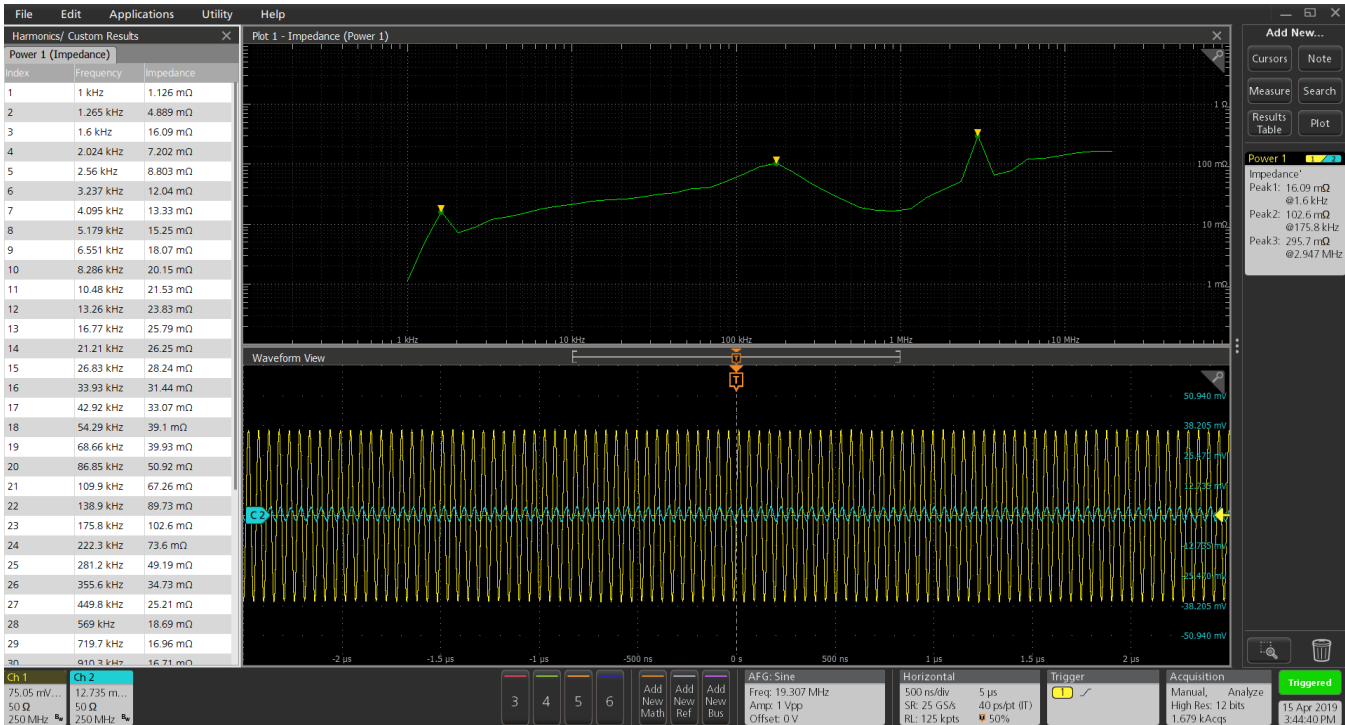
File Edit Applications Utility Help

Harmonics/ Custom Results
Power 1 (Impedance)

| Index | Frequency | Impedance |
|---|---|---|
| 1 | 1 kHz | 1.126 mΩ |
| 2 | 1.265 kHz | 4.889 mΩ |
| 3 | 1.6 kHz | 16.09 mΩ |
| 4 | 2.024 kHz | 7.202 mΩ |
| 5 | 2.56 kHz | 8.803 mΩ |
| 6 | 3.237 kHz | 12.04 mΩ |
| 7 | 4.095 kHz | 13.33 mΩ |
| 8 | 5.179 kHz | 15.25 mΩ |
| 9 | 6.551 kHz | 18.07 mΩ |
| 10 | 8.286 kHz | 20.15 mΩ |
| 11 | 10.48 kHz | 21.53 mΩ |
| 12 | 13.26 kHz | 23.83 mΩ |
| 13 | 16.77 kHz | 25.79 mΩ |
| 14 | 21.21 kHz | 26.25 mΩ |
| 15 | 26.83 kHz | 28.24 mΩ |
| 16 | 33.93 kHz | 31.44 mΩ |
| 17 | 42.92 kHz | 33.07 mΩ |
| 18 | 54.29 kHz | 39.1 mΩ |
| 19 | 68.66 kHz | 39.93 mΩ |
| 20 | 86.85 kHz | 50.92 mΩ |
| 21 | 109.9 kHz | 67.26 mΩ |
| 22 | 138.9 kHz | 89.73 mΩ |
| 23 | 175.8 kHz | 102.6 mΩ |
| 24 | 222.3 kHz | 73.6 mΩ |
| 25 | 281.2 kHz | 49.19 mΩ |
| 26 | 355.6 kHz | 34.73 mΩ |
| 27 | 449.8 kHz | 25.21 mΩ |
| 28 | 569 kHz | 18.69 mΩ |
| 29 | 719.7 kHz | 16.96 mΩ |
| 30 | 910.3 kHz | 16.71 mΩ |

Plot 1 - Impedance (Power 1)
1 Ω
100 mΩ
10 mΩ
1 mΩ
1 kHz 10 kHz 100 kHz 1 MHz 10 MHz

Waveform View
T
50.940 mV
38.205 mV
25.470 mV
12.735 mV
C2
-12.735 mV
-25.470 mV
-38.205 mV
-50.940 mV
-2 µs -1.5 µs -1 µs -500 ns 0 s 500 ns 1 µs 1.5 µs 2 µs

Add New...
Cursors Note
Measure Search
Results Table Plot

Power 1
Impedance'
Peak1: 16.09 mΩ @1.6 kHz
Peak2: 102.6 mΩ @175.8 kHz
Peak3: 295.7 mΩ @2.947 MHz

Ch 1
75.05 mV...
50 Ω
250 MHz
Ch 2
12.735 m...
50 Ω
250 MHz

3 4 5 6
Add New Math
Add New Ref
Add New Bus

AFG: Sine
Freq: 19.307 MHz
Amp: 1 Vpp
Offset: 0 V

Horizontal
500 ns/div 5 µs
SR: 25 GS/s 40 ps/pt (IT)
RL: 125 kpts 50%

Trigger
1

Acquisition
Manual, Analyze
High Res: 12 bits
1.679 kAcqs

Triggered
15 Apr 2019
3:44:40 PM